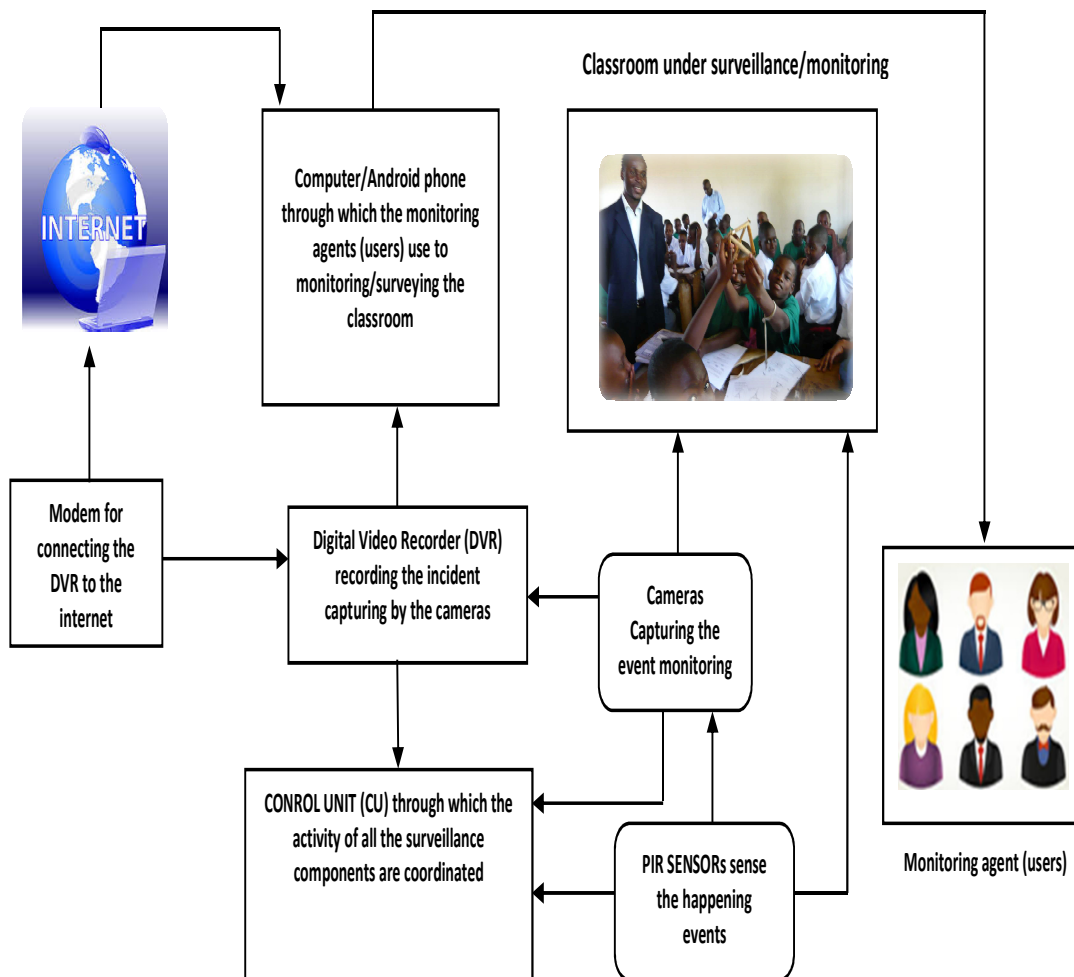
Classroom under surveillance/monitoring

INTERNET

Computer/Android phone through which the monitoring agents (users) use to monitoring/surveying the classroom

Modem for connecting the DVR to the internet

Digital Video Recorder (DVR) recording the incident capturing by the cameras

Cameras Capturing the event monitoring

CONROL UNIT (CU) through which the activity of all the surveillance components are coordinated

PIR SENSORs sense the happening events

Monitoring agent (users)